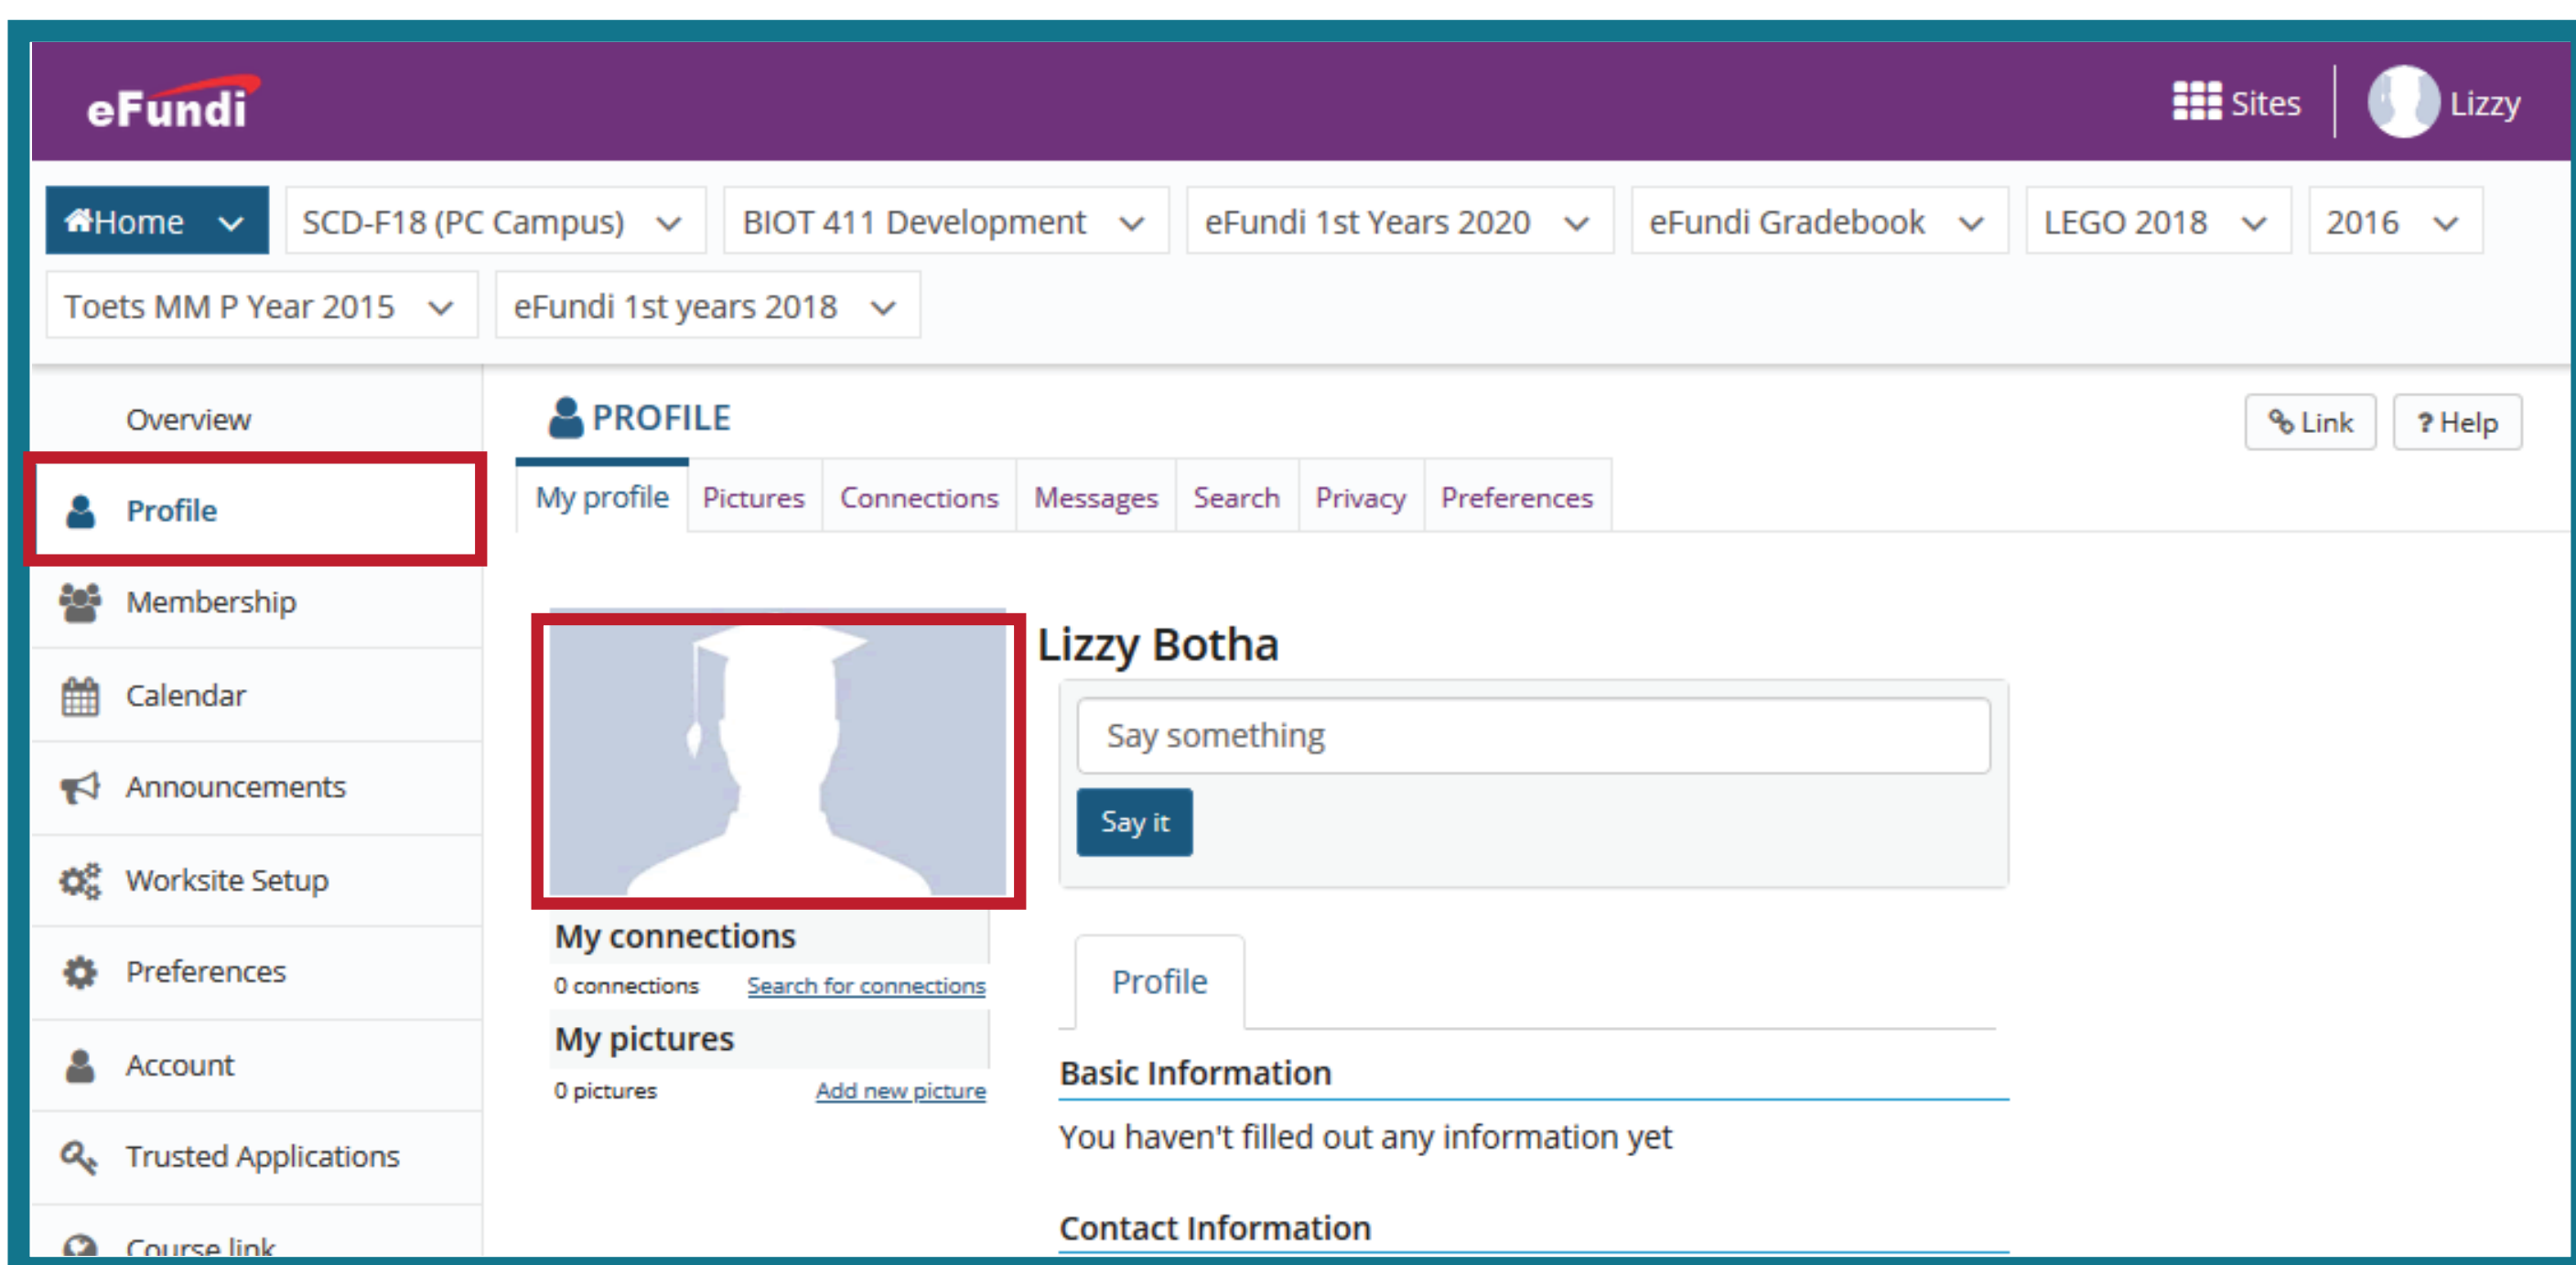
eFundi

Sites Lizzy

Home SCD-F18 (PC Campus) BIOT 411 Development eFundi 1st Years 2020 eFundi Gradebook LEGO 2018 2016

Toets MM P Year 2015 eFundi 1st years 2018

Overview
Profile
Membership
Calendar
Announcements
Worksite Setup
Preferences
Account
Trusted Applications
Course link

PROFILE

Link ? Help

My profile Pictures Connections Messages Search Privacy Preferences

Lizzy Botha

Say something

Say it

My connections

0 connections Search for connections

My pictures

0 pictures Add new picture

Profile

Basic Information

You haven't filled out any information yet

Contact Information